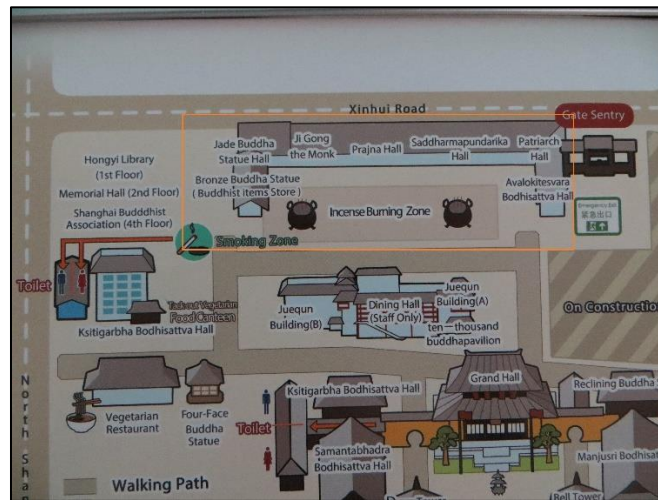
Xinhui Road

Gate Sentry

Jade Buddha Statue Hall

Ji Gong the Monk

Prajna Hall

Saddharmapundarika Hall

Patriarch Hall

Avalokitesvara Bodhisattva Hall

Bronze Buddha Statue (Buddhist items Store)

Incense Burning Zone

Emergency Exit 紧急出口

Hongyi Library (1st Floor)

Memorial Hall (2nd Floor)

Shanghai Budddhist Association (4th Floor)

Smoking Zone

Toilet

Tea and Vegetarian Food Canteen

Ksitigarbha Bodhisattva Hall

Juequn Building(B)

Dining Hall (Staff Only)

Juequn Building(A)

ten-thousand buddhapavilion

On Construction

N o r t h S h a

Vegetarian Restaurant

Four-Face Buddha Statue

Ksitigarbha Bodhisattva Hall

Toilet

Grand Hall

Reclining Buddha

Samantabhadra Bodhisattva Hall

Manjusri Bodhisat

Bell Tower

Walking Path